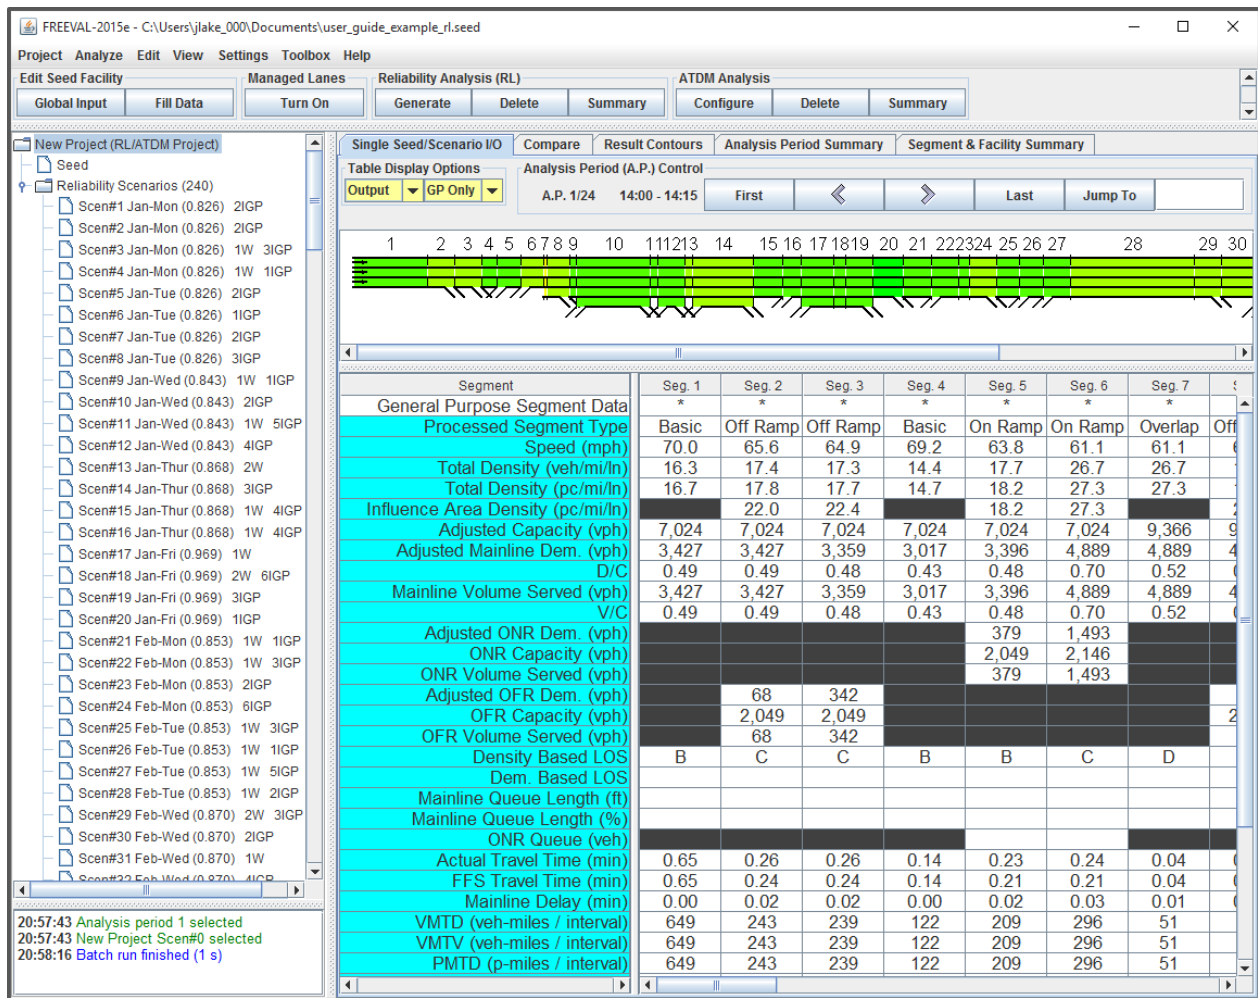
FREEVAL-2015e - C:\Users\jlake_000\Documents\user_guide_example_rl.seed

Project Analyze Edit View Settings Toolbox Help

Edit Seed Facility
Global Input | Fill Data

Managed Lanes
Turn On

Reliability Analysis (RL)
Generate | Delete | Summary

ATDM Analysis
Configure | Delete | Summary

New Project (RL/ATDM Project)
Seed
Reliability Scenarios (240)
Scen#1 Jan-Mon (0.826) 2IGP
Scen#2 Jan-Mon (0.826) 2IGP
Scen#3 Jan-Mon (0.826) 1W 3IGP
Scen#4 Jan-Mon (0.826) 1W 1IGP
Scen#5 Jan-Tue (0.826) 2IGP
Scen#6 Jan-Tue (0.826) 1IGP
Scen#7 Jan-Tue (0.826) 2IGP
Scen#8 Jan-Tue (0.826) 3IGP
Scen#9 Jan-Wed (0.843) 1W 1IGP
Scen#10 Jan-Wed (0.843) 2IGP
Scen#11 Jan-Wed (0.843) 1W 5IGP
Scen#12 Jan-Wed (0.843) 4IGP
Scen#13 Jan-Thur (0.868) 2W
Scen#14 Jan-Thur (0.868) 3IGP
Scen#15 Jan-Thur (0.868) 1W 4IGP
Scen#16 Jan-Thur (0.868) 1W 4IGP
Scen#17 Jan-Fri (0.969) 1W
Scen#18 Jan-Fri (0.969) 2W 6IGP
Scen#19 Jan-Fri (0.969) 3IGP
Scen#20 Jan-Fri (0.969) 1IGP
Scen#21 Feb-Mon (0.853) 1W 1IGP
Scen#22 Feb-Mon (0.853) 1W 3IGP
Scen#23 Feb-Mon (0.853) 2IGP
Scen#24 Feb-Mon (0.853) 6IGP
Scen#25 Feb-Tue (0.853) 1W 3IGP
Scen#26 Feb-Tue (0.853) 1W 1IGP
Scen#27 Feb-Tue (0.853) 1W 5IGP
Scen#28 Feb-Tue (0.853) 1W 2IGP
Scen#29 Feb-Wed (0.870) 2W 3IGP
Scen#30 Feb-Wed (0.870) 2IGP
Scen#31 Feb-Wed (0.870) 1W
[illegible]

20:57:43 Analysis period 1 selected
20:57:43 New Project Scen#0 selected
20:58:16 Batch run finished (1 s)

Single Seed/Scenario I/O | Compare | Result Contours | Analysis Period Summary | Segment & Facility Summary

Table Display Options
Output | GP Only

Analysis Period (A.P.) Control
A.P. 1/24 14:00 - 14:15 | First | | | Last | Jump To

1 2 3 4 5 6 7 8 9 10 11 12 13 14 15 16 17 18 19 20 21 22 23 24 25 26 27 28 29 30

| Segment | Seg. 1 | Seg. 2 | Seg. 3 | Seg. 4 | Seg. 5 | Seg. 6 | Seg. 7 |
|---|---|---|---|---|---|---|---|
| General Purpose Segment Data | * | * | * | * | * | * | * |
| Processed Segment Type | Basic | Off Ramp | Off Ramp | Basic | On Ramp | On Ramp | Overlap |
| Speed (mph) | 70.0 | 65.6 | 64.9 | 69.2 | 63.8 | 61.1 | 61.1 |
| Total Density (veh/mi/ln) | 16.3 | 17.4 | 17.3 | 14.4 | 17.7 | 26.7 | 26.7 |
| Total Density (pc/mi/ln) | 16.7 | 17.8 | 17.7 | 14.7 | 18.2 | 27.3 | 27.3 |
| Influence Area Density (pc/mi/ln) | | 22.0 | 22.4 | | 18.2 | 27.3 | |
| Adjusted Capacity (vph) | 7,024 | 7,024 | 7,024 | 7,024 | 7,024 | 7,024 | 9,366 |
| Adjusted Mainline Dem. (vph) | 3,427 | 3,427 | 3,359 | 3,017 | 3,396 | 4,889 | 4,889 |
| D/C | 0.49 | 0.49 | 0.48 | 0.43 | 0.48 | 0.70 | 0.52 |
| Mainline Volume Served (vph) | 3,427 | 3,427 | 3,359 | 3,017 | 3,396 | 4,889 | 4,889 |
| V/C | 0.49 | 0.49 | 0.48 | 0.43 | 0.48 | 0.70 | 0.52 |
| Adjusted ONR Dem. (vph) | | | | | 379 | 1,493 | |
| ONR Capacity (vph) | | | | | 2,049 | 2,146 | |
| ONR Volume Served (vph) | | | | | 379 | 1,493 | |
| Adjusted OFR Dem. (vph) | | 68 | 342 | | | | |
| OFR Capacity (vph) | | 2,049 | 2,049 | | | | |
| OFR Volume Served (vph) | | 68 | 342 | | | | |
| Density Based LOS | B | C | C | B | B | C | D |
| Dem. Based LOS | | | | | | | |
| Mainline Queue Length (ft) | | | | | | | |
| Mainline Queue Length (%) | | | | | | | |
| ONR Queue (veh) | | | | | | | |
| Actual Travel Time (min) | 0.65 | 0.26 | 0.26 | 0.14 | 0.23 | 0.24 | 0.04 |
| FFS Travel Time (min) | 0.65 | 0.24 | 0.24 | 0.14 | 0.21 | 0.21 | 0.04 |
| Mainline Delay (min) | 0.00 | 0.02 | 0.02 | 0.00 | 0.02 | 0.03 | 0.01 |
| VMTD (veh-miles / interval) | 649 | 243 | 239 | 122 | 209 | 296 | 51 |
| VMTV (veh-miles / interval) | 649 | 243 | 239 | 122 | 209 | 296 | 51 |
| PMTD (p-miles / interval) | 649 | 243 | 239 | 122 | 209 | 296 | 51 |